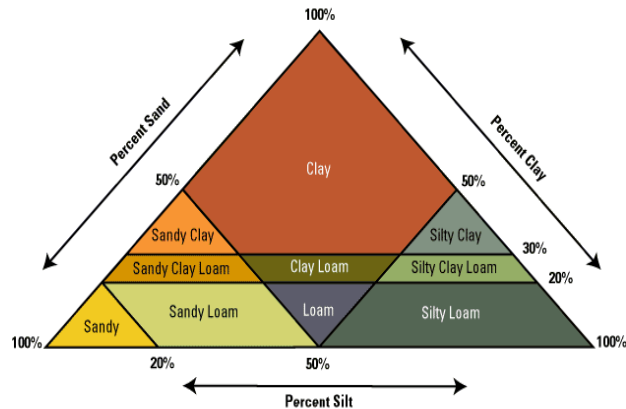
100%

Percent Sand

Percent Clay

50%

Clay

50%

Sandy Clay

Silty Clay

30%

Sandy Clay Loam

Clay Loam

Silty Clay Loam

20%

Sandy

Sandy Loam

Loam

Silty Loam

100%

20%

50%

100%

Percent Silt